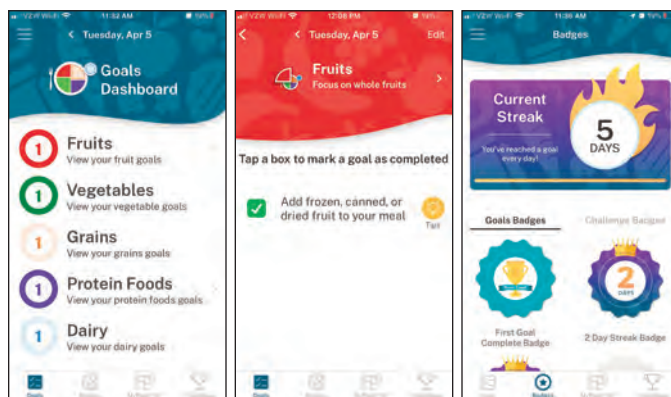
VZW Wi-Fi 11:32 AM 59%

Tuesday, Apr 5

Goals Dashboard

1 Fruits
View your fruit goals

1 Vegetables
View your vegetable goals

1 Grains
View your grains goals

1 Protein Foods
View your protein foods goals

1 Dairy
View your dairy goals

Goals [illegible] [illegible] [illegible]

VZW Wi-Fi 12:08 PM 55%

Tuesday, Apr 5 Edit

Fruits
Focus on whole fruits

Tap a box to mark a goal as completed

Add frozen, canned, or dried fruit to your meal

Tip

Goals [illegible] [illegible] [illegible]

VZW Wi-Fi 11:36 AM 59%

Badges

Current Streak

You've reached a goal every day!

5 DAYS

Goals Badges Challenge Badges

First Goal Complete Badge

2 DAYS

2 Day Streak Badge

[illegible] Badges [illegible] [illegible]